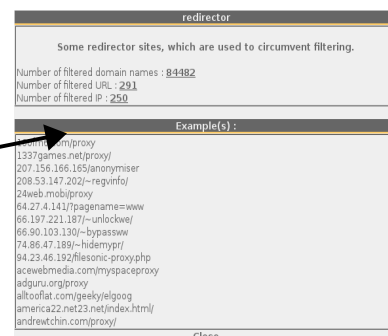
redirector

Some redirector sites, which are used to circumvent filtering.

Number of filtered domain names : 84482
Number of filtered URL : 291
Number of filtered IP : 250

Example(s) :

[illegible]com/proxy
1337games.net/proxy/
207.156.166.165/anonymiser
208.53.147.202/~regvinfo/
24web.mobi/proxy
64.27.4.141/?pagename=www
66.197.221.187/~unlockwe/
66.90.103.130/~bypassww
74.86.47.189/~hidemypr/
94.23.46.192/filesonic-proxy.php
acewebmedia.com/myspaceproxy
adguru.org/proxy
alltooflat.com/geeky/elgoog
america22.net23.net/index.html/
andrewtchin.com/proxy/

Close